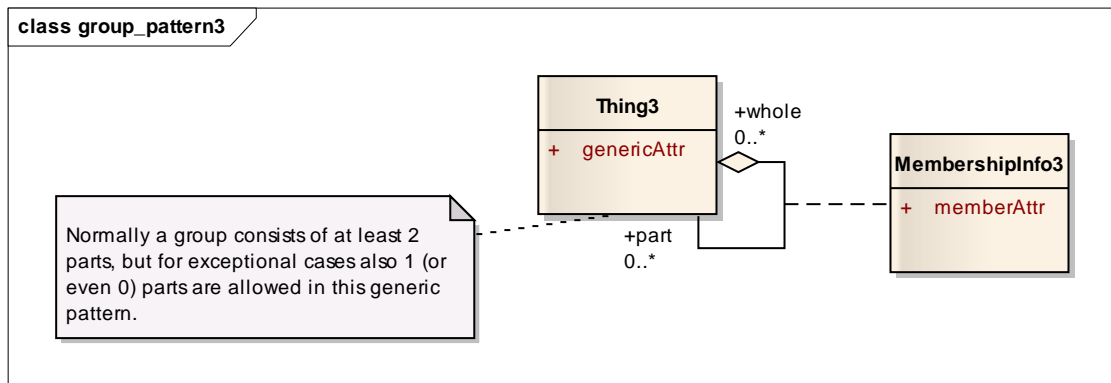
class group_pattern3

Thing3

+ genericAttr

+whole
0..*

MembershipInfo3

+ memberAttr

+part
0..*

Normally a group consists of at least 2 parts, but for exceptional cases also 1 (or even 0) parts are allowed in this generic pattern.